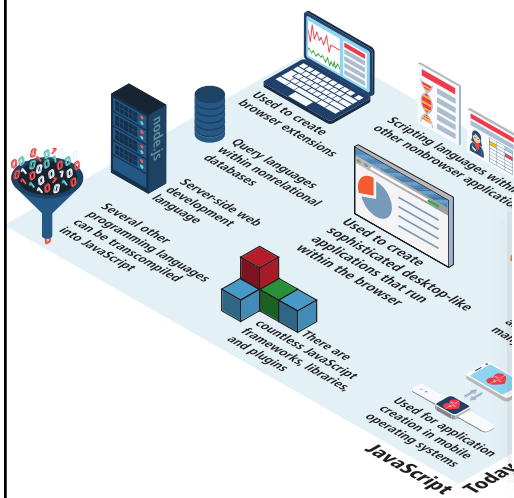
node.js

Several other programming languages can be transcompiled into JavaScript

Server-side web development language

Query languages within nonrelational databases

Used to create browser extensions

Scripting languages within other nonbrowser applications

Used to create sophisticated desktop-like applications that run within the browser

There are countless JavaScript frameworks, libraries, and plugins

Used for application creation in mobile operating systems

JavaScript Today